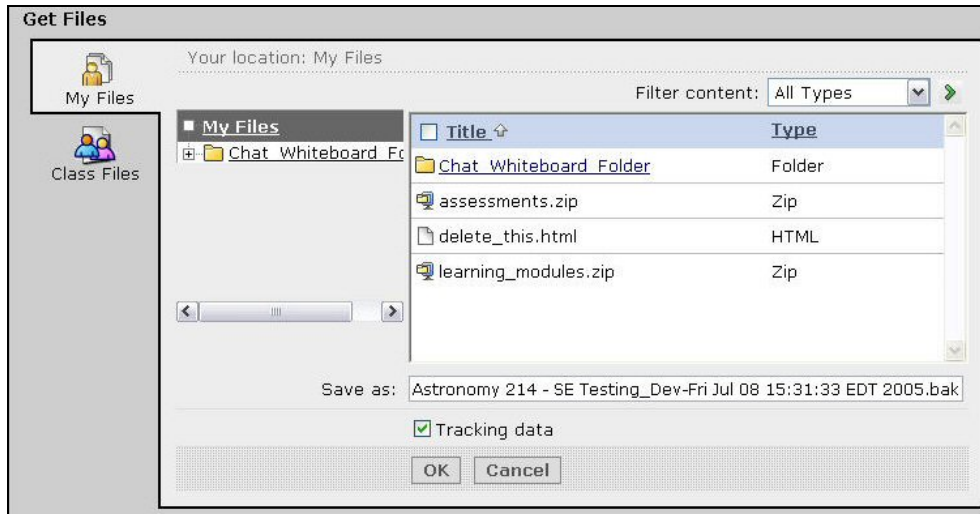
Get Files

My Files

Class Files

Your location: My Files

Filter content: All Types

My Files

Chat_Whiteboard_Fc

| Title | Type |
|---|---|
| Chat_Whiteboard_Folder | Folder |
| assessments.zip | Zip |
| delete_this.html | HTML |
| learning_modules.zip | Zip |

Save as: Astronomy 214 - SE Testing_Dev-Fri Jul 08 15:31:33 EDT 2005.bak

Tracking data

OK Cancel